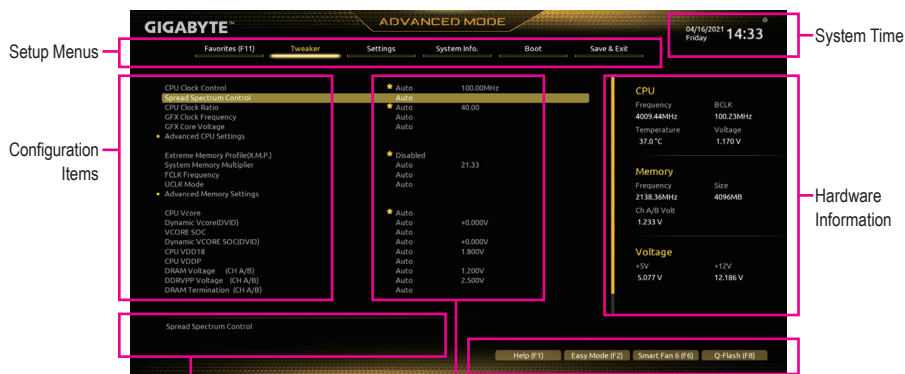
GIGABYTE™

ADVANCED MODE

04/16/2021
Friday
14:33

System Time

Setup Menus

Favorites (F11)
Tweaker
Settings
System Info.
Boot
Save & Exit

Configuration Items

CPU Clock Control
Spread Spectrum Control
CPU Clock Ratio
GFX Clock Frequency
GFX Core Voltage
Advanced CPU Settings

Extreme Memory Profile(X.M.P.)
System Memory Multiplier
FCLK Frequency
UCLK Mode
Advanced Memory Settings

CPU Vcore
Dynamic Vcore(DVID)
VCORE SOC
Dynamic VCORE SOC(DVID)
CPU VDD18
CPU VDDP
DRAM Voltage (CH A/B)
DDRVPP Voltage (CH A/B)
DRAM Termination (CH A/B)

Auto 100.00MHz
Auto
Auto 40.00
Auto
Auto

Disabled
Auto 21.33
Auto
Auto

Auto
Auto +0.000V
Auto
Auto +0.000V
Auto 1.800V
Auto
Auto 1.200V
Auto 2.500V
Auto

CPU
Frequency
4009.44MHz
BCLK
100.23MHz
Temperature
37.0 °C
Voltage
1.170 V

Memory
Frequency
2138.36MHz
Size
4096MB
Ch A/B Volt
1.233 V

Voltage
+5V
5.077 V
+12V
12.186 V

Hardware Information

Spread Spectrum Control

Help (F1)
Easy Mode (F2)
Smart Fan 6 (F6)
Q-Flash (F8)